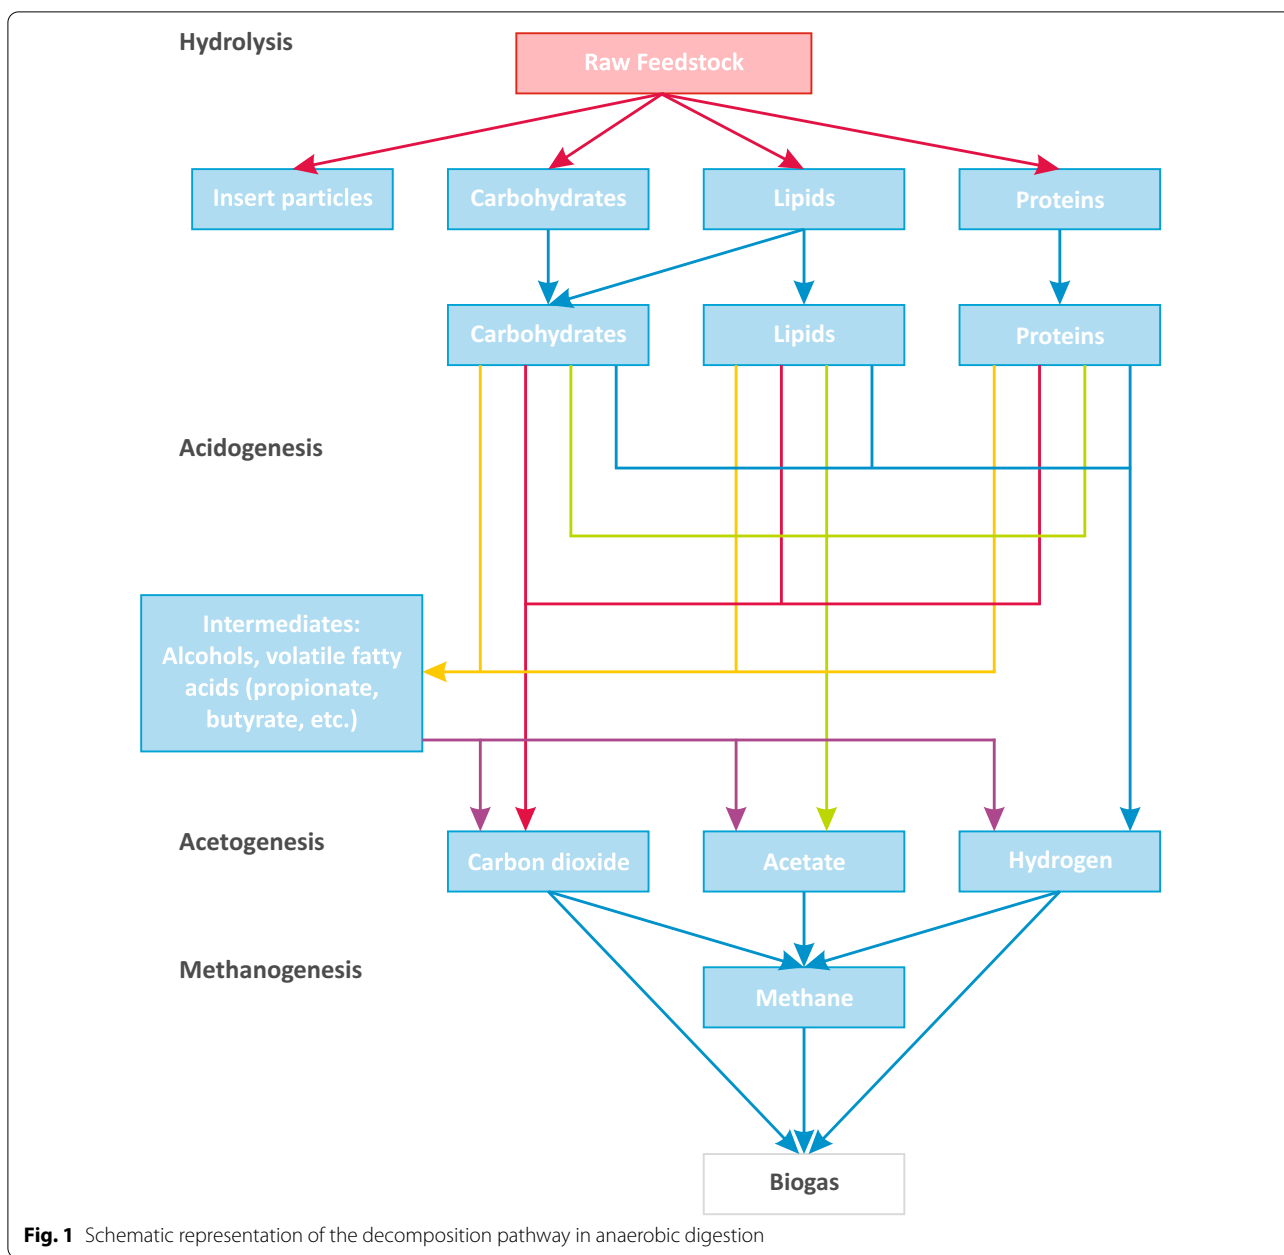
Hydrolysis

Raw Feedstock

Insert particles

Carbohydrates

Lipids

Proteins

Carbohydrates

Lipids

Proteins

Acidogenesis

Intermediates: Alcohols, volatile fatty acids (propionate, butyrate, etc.)

Acetogenesis

Carbon dioxide

Acetate

Hydrogen

Methanogenesis

Methane

Biogas

**Fig. 1** Schematic representation of the decomposition pathway in anaerobic digestion